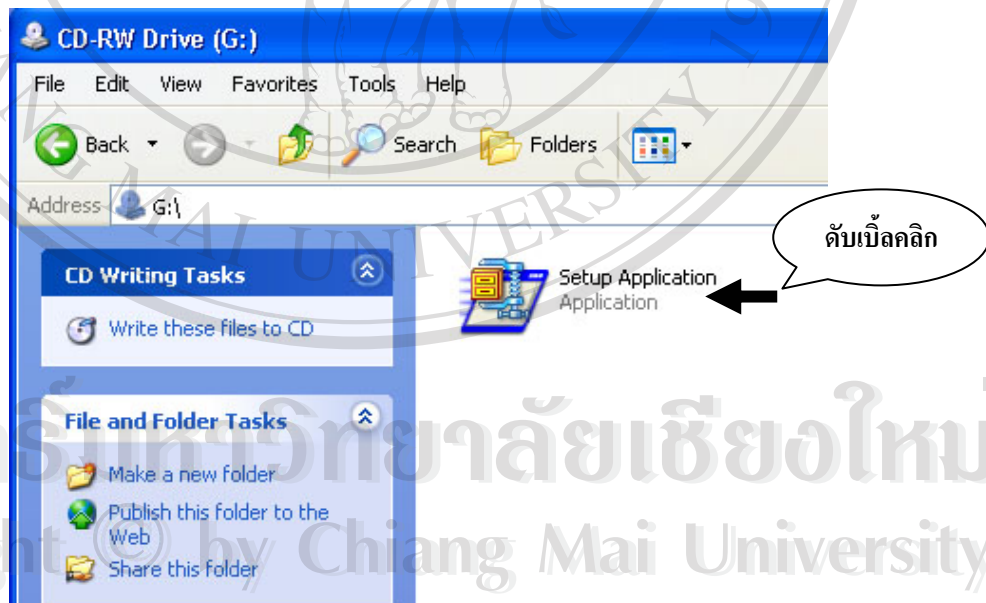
CD-RW Drive (G:)

File Edit View Favorites Tools Help

Back Search Folders

Address G:\

ดับเบิ้ลคลิก

CD Writing Tasks

Write these files to CD

Setup Application
Application

File and Folder Tasks

Make a new folder

Publish this folder to the Web

Share this folder

รมหาวิทยาลัยเชียงใหม่
ht © by Chiang Mai University